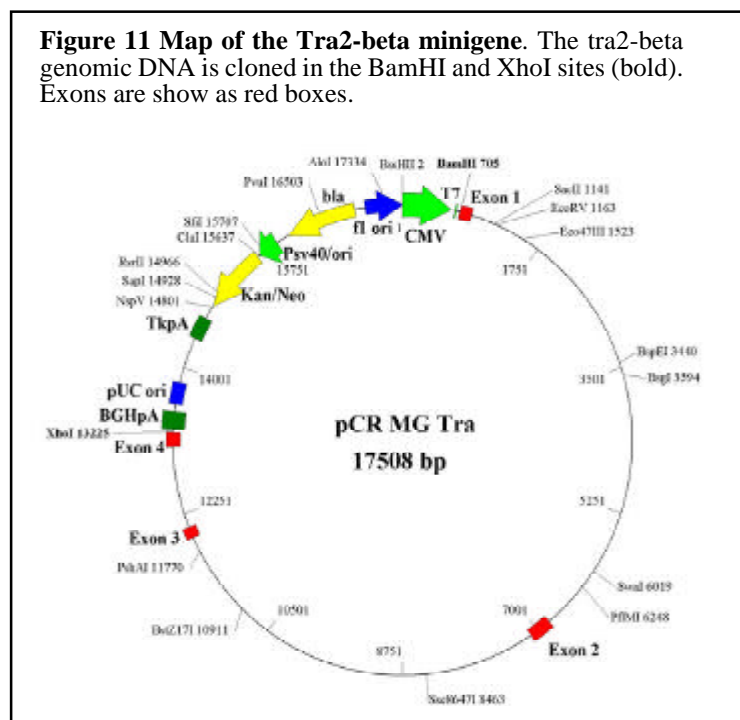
**Figure 11 Map of the Tra2-beta minigene**. The tra2-beta genomic DNA is cloned in the BamHI and XhoI sites (bold). Exons are show as red boxes.

AloI 17334
BsaHII 2
BamHI 705
PvuI 16503
bla
T7
Exon 1
SacII 1141
EcoRV 1163
Eco47III 1523
SfiI 15707
ClaI 15637
f1 ori
CMV
Psv40/ori
15751
1751
RsrII 14966
SapI 14928
NspV 14801
Kan/Neo
TkpA
BspEI 3440
3501
BsgI 3594
14001
pUC ori
BGHpA
XhoI 13225
Exon 4
pCR MG Tra
17508 bp
12251
5251
Exon 3
PshAI 11770
SwaI 6019
PflMI 6248
10501
7001
BstZ17I 10911
8751
Exon 2
Sse8647I 8463